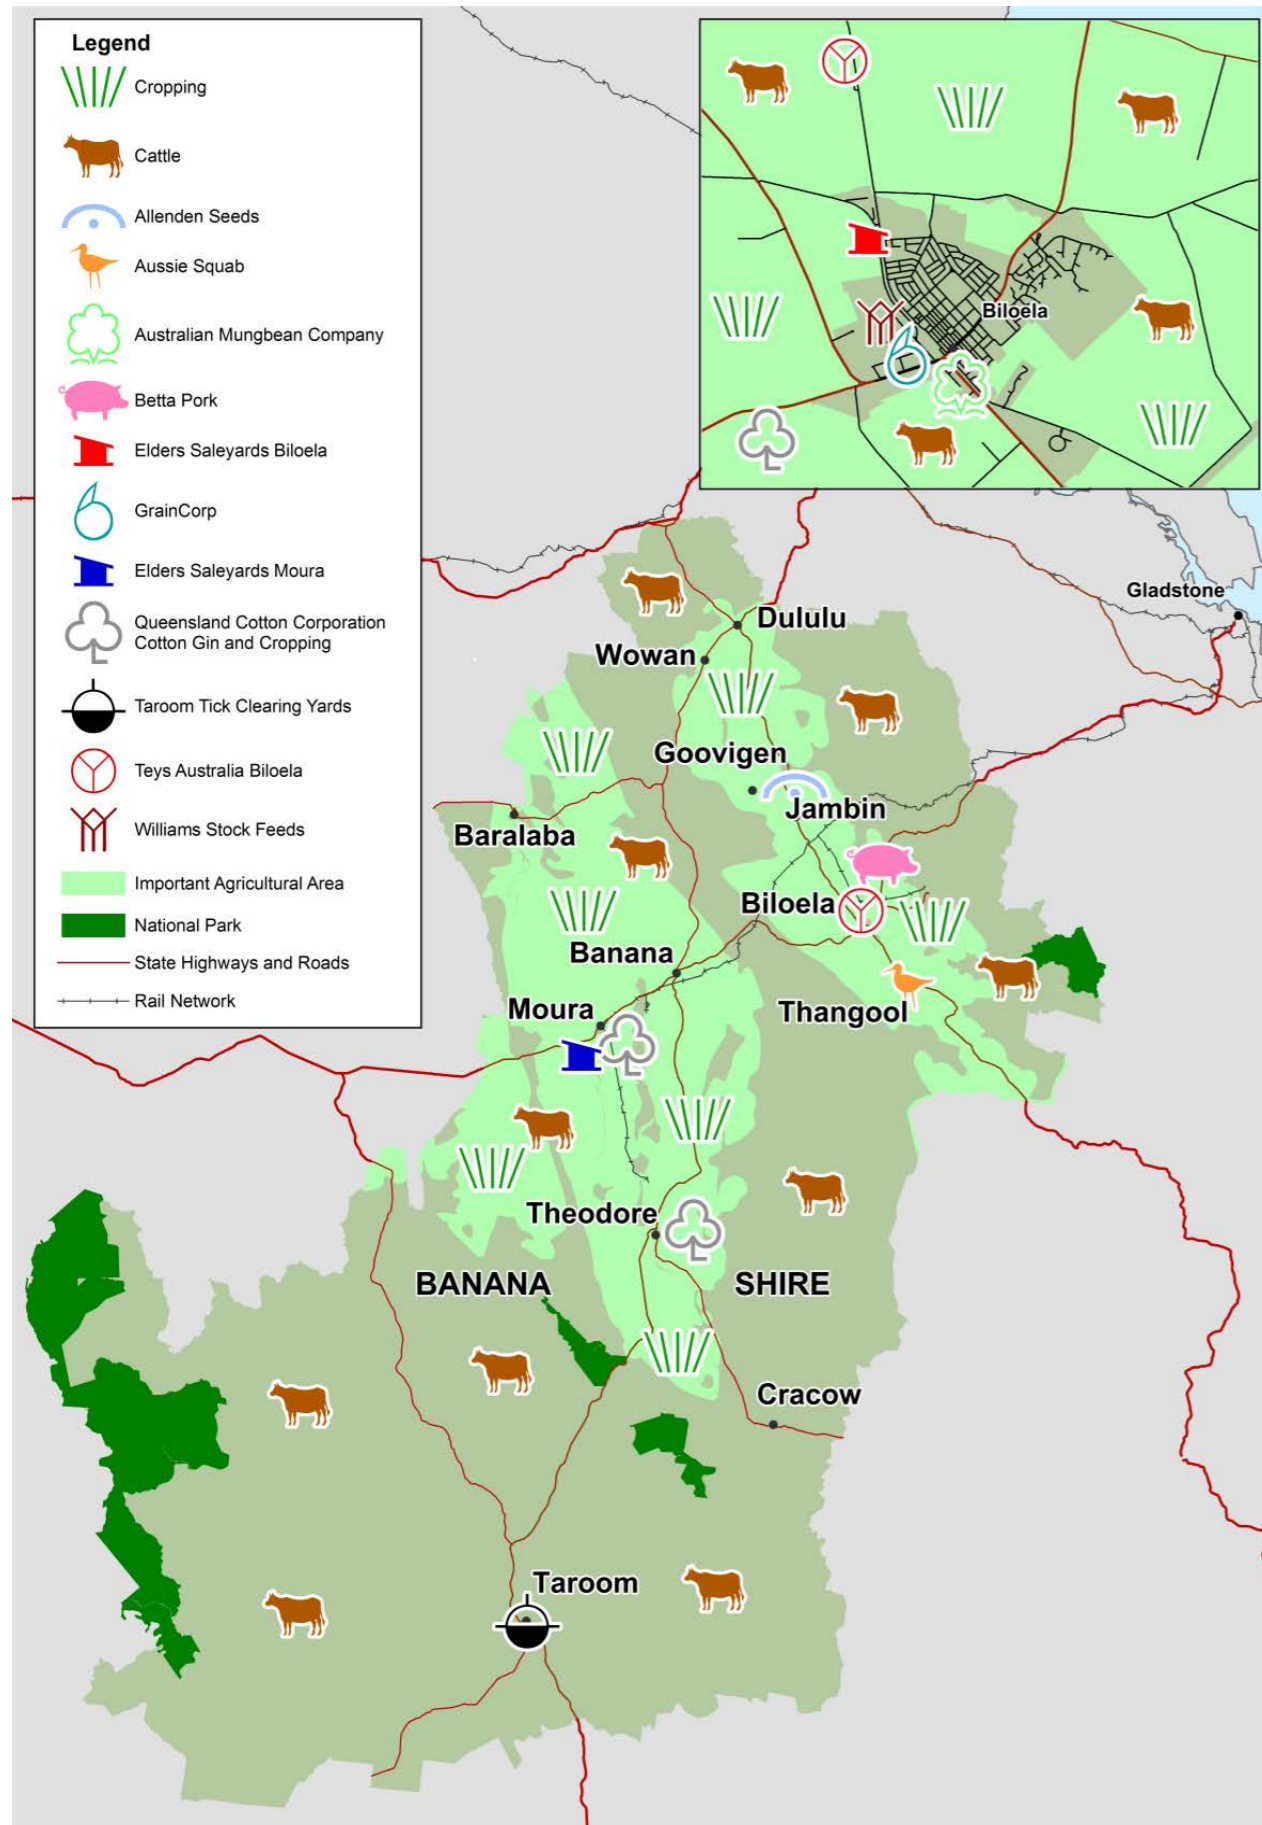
Legend
Cropping
Cattle
Allenden Seeds
Aussie Squab
Australian Mungbean Company
Betta Pork
Elders Saleyards Biloela
GrainCorp
Elders Saleyards Moura
Queensland Cotton Corporation Cotton Gin and Cropping
Taroom Tick Clearing Yards
Teys Australia Biloela
Williams Stock Feeds
Important Agricultural Area
National Park
State Highways and Roads
Rail Network

Biloela

Gladstone
Dululu
Wowan
Goovigen
Jambin
Baralaba
Biloela
Banana
Moura
Thangool
Theodore
BANANA SHIRE
Cracow
Taroom